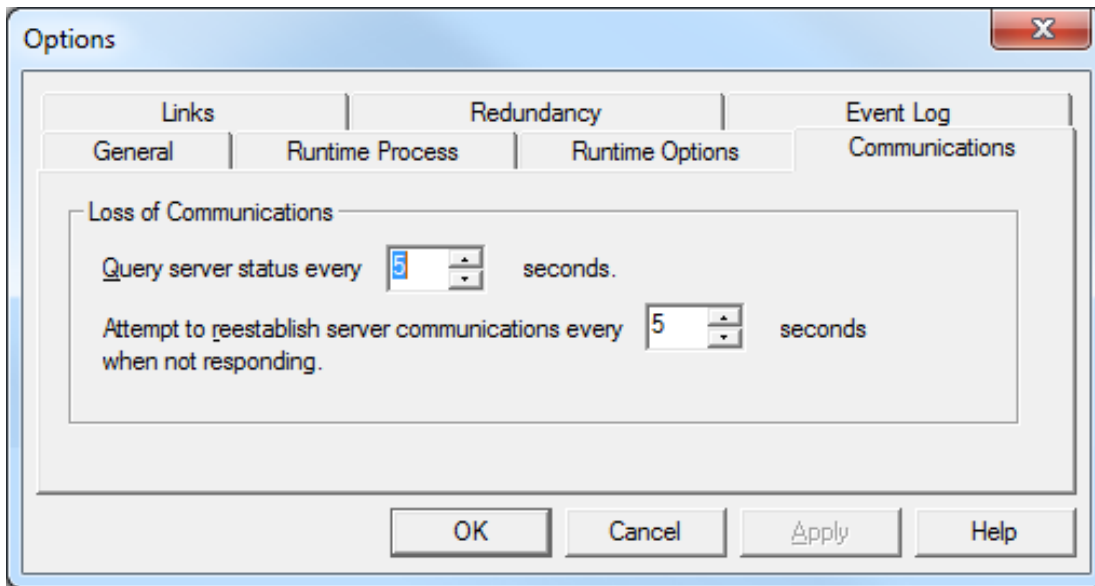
Options

Links
Redundancy
Event Log
General
Runtime Process
Runtime Options
Communications

Loss of Communications

Query server status every 5 seconds.

Attempt to reestablish server communications every 5 seconds when not responding.

OK
Cancel
Apply
Help